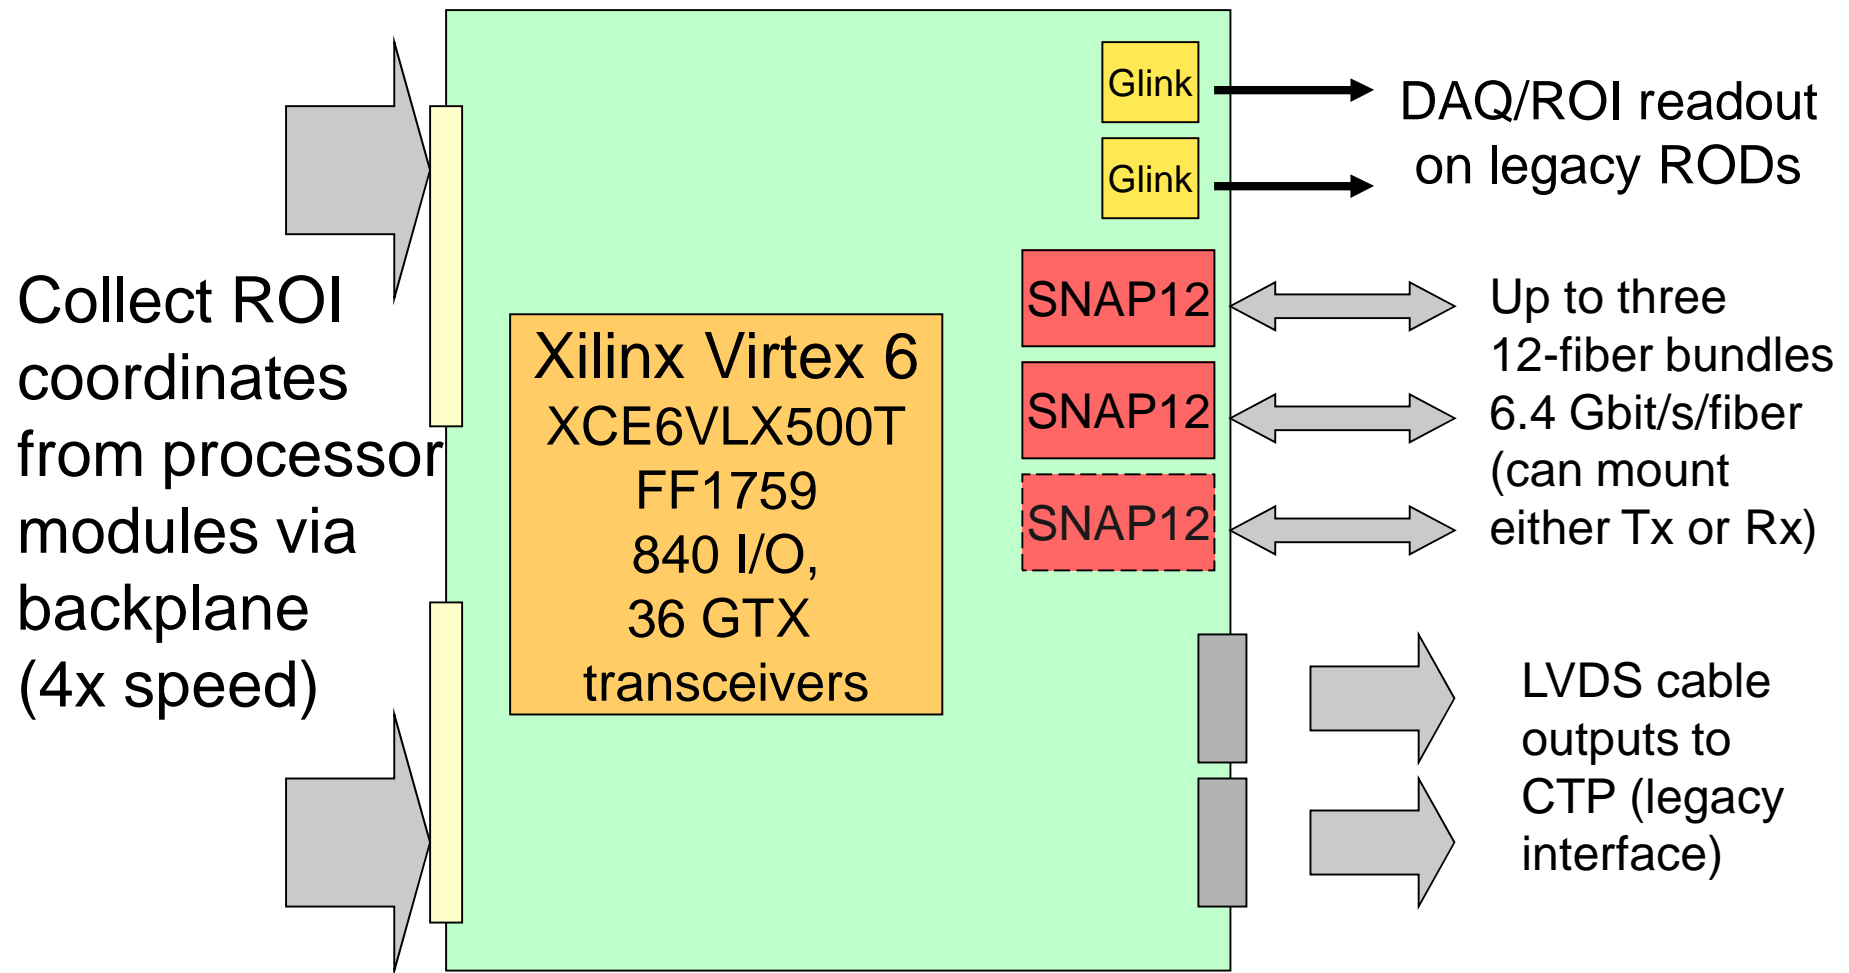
Collect ROI coordinates from processor modules via backplane (4x speed)

Xilinx Virtex 6
XCE6VLX500T
FF1759
840 I/O,
36 GTX
transceivers

Glink

Glink

DAQ/ROI readout on legacy RODs

SNAP12

SNAP12

SNAP12

Up to three 12-fiber bundles 6.4 Gbit/s/fiber (can mount either Tx or Rx)

LVDS cable outputs to CTP (legacy interface)